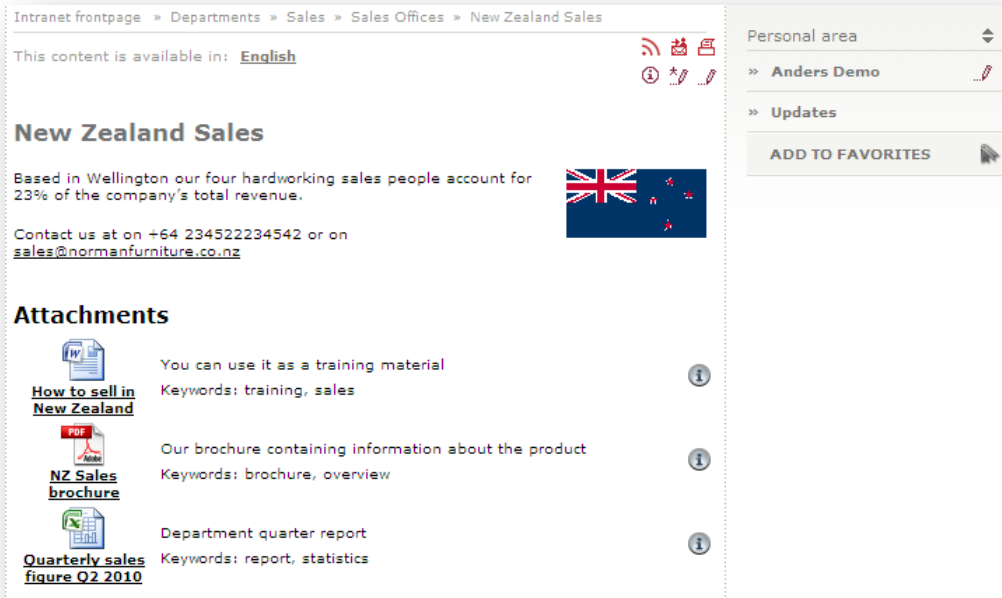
Intranet frontpage » Departments » Sales » Sales Offices » New Zealand Sales

This content is available in: English

New Zealand Sales

Based in Wellington our four hardworking sales people account for 23% of the company's total revenue.

Contact us at on +64 234522234542 or on sales@normanfurniture.co.nz

Attachments

How to sell in New Zealand

You can use it as a training material

Keywords: training, sales

PDF

NZ Sales brochure

Our brochure containing information about the product

Keywords: brochure, overview

Quarterly sales figure Q2 2010

Department quarter report

Keywords: report, statistics

Personal area

» Anders Demo

» Updates

ADD TO FAVORITES